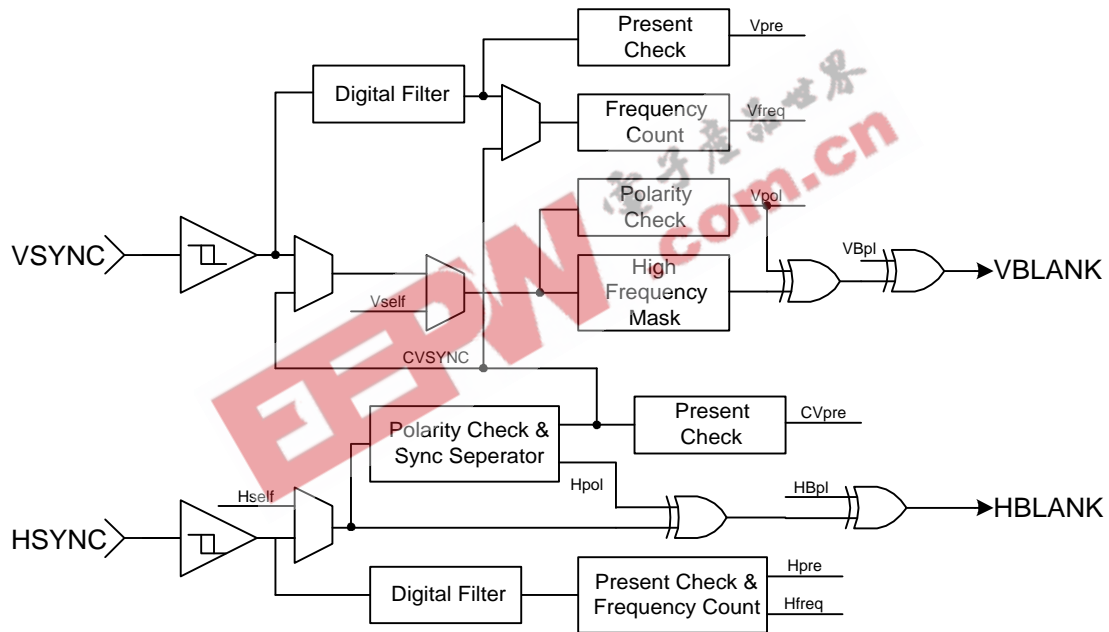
Present Check
Vpre
Digital Filter
Frequency Count
Vfreq
Polarity Check
Vpol
VBpl
VSYNC
High Frequency Mask
VBLANK
Vself
CVSYNC
Present Check
CVpre
Polarity Check & Sync Seperator
Hpol
HBpl
Hself
HBLANK
HSYNC
Digital Filter
Present Check & Frequency Count
Hpre
Hfreq
电子产品世界
EEPW.com.cn